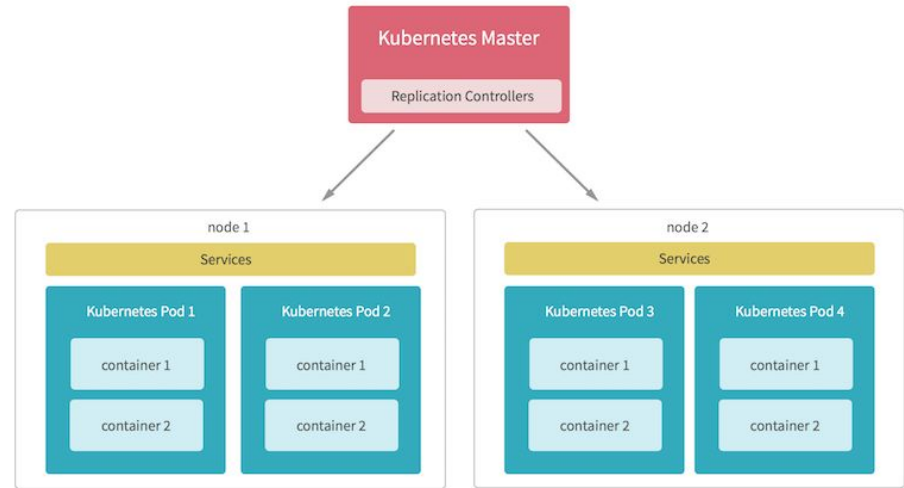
Kubernetes Master

Replication Controllers

node 1

Services

Kubernetes Pod 1

container 1

container 2

Kubernetes Pod 2

container 1

container 2

node 2

Services

Kubernetes Pod 3

container 1

container 2

Kubernetes Pod 4

container 1

container 2